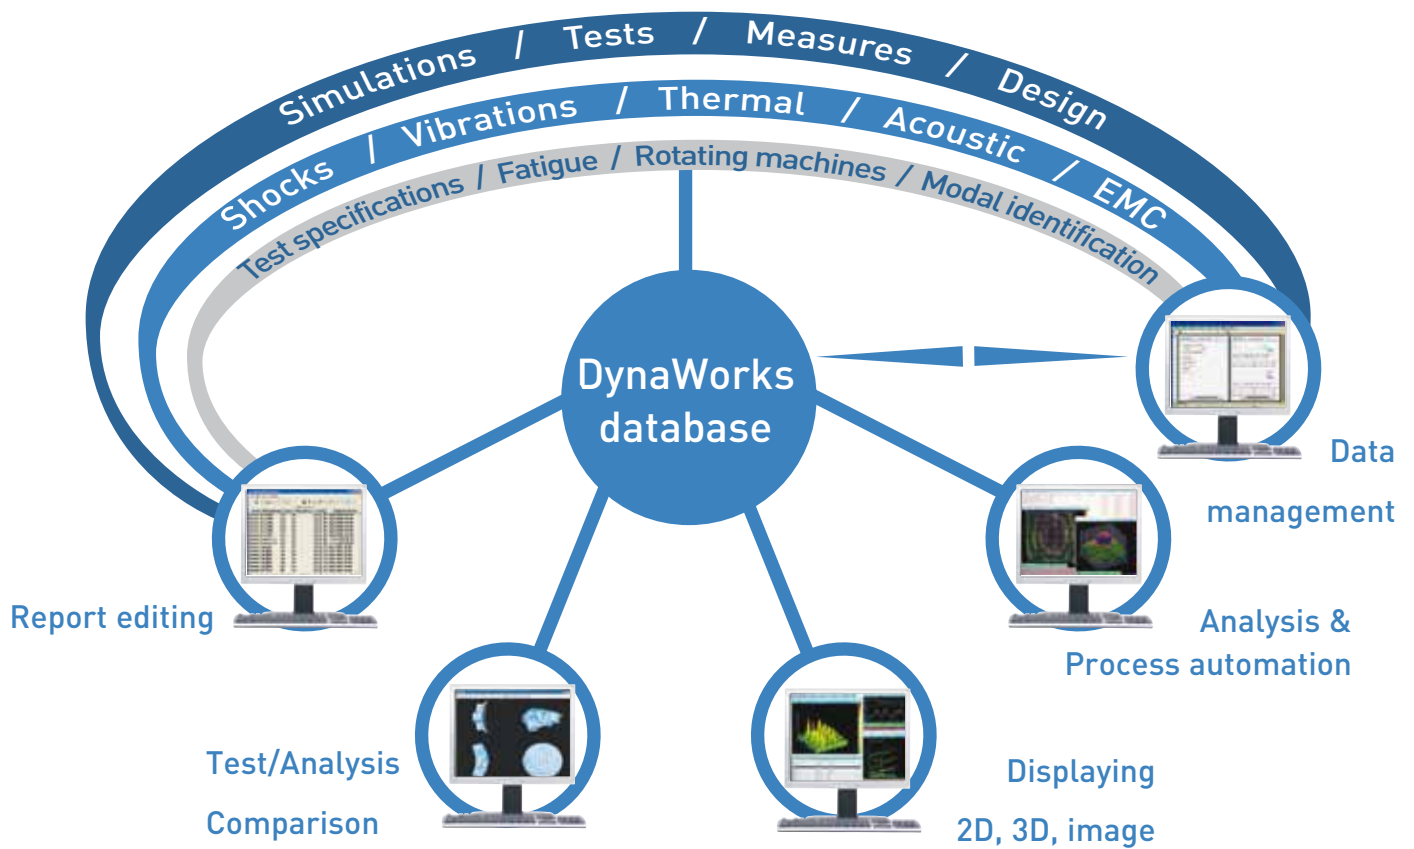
Simulations / Tests / Measures / Design

Shocks / Vibrations / Thermal / Acoustic / EMC

Test specifications / Fatigue / Rotating machines / Modal identification

DynaWorks database

Data management

Report editing

Analysis & Process automation

Test/Analysis Comparison

Displaying 2D, 3D, image